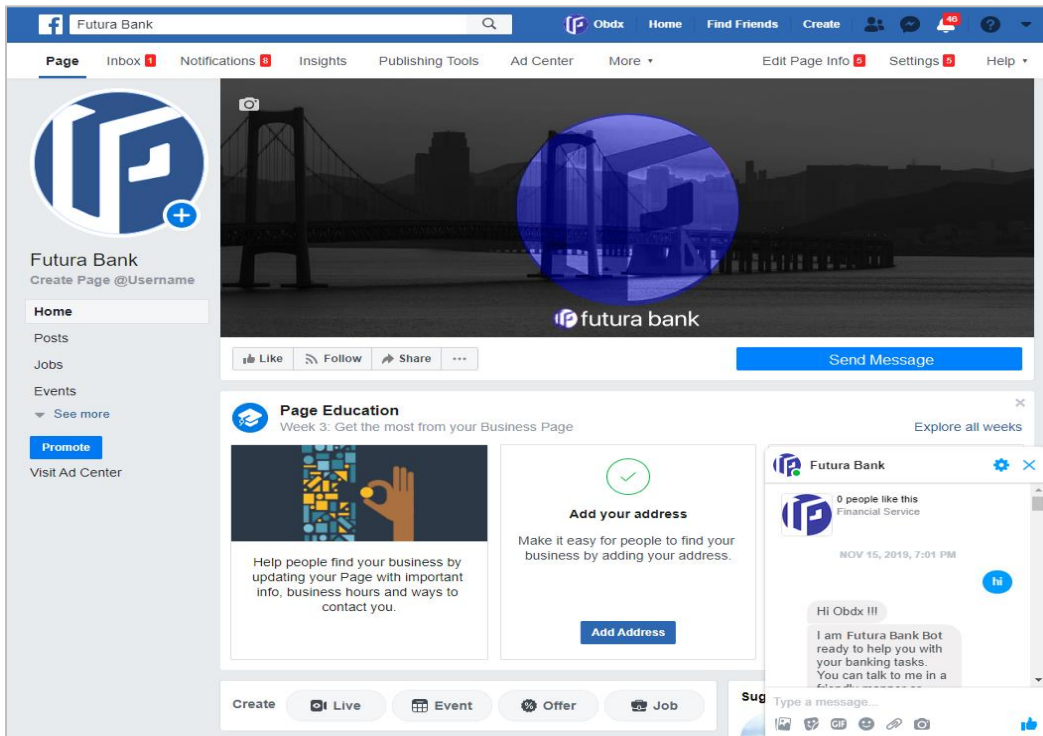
Futura Bank

Obdx Home Find Friends Create 46

Page Inbox 1 Notifications 8 Insights Publishing Tools Ad Center More ▾ Edit Page Info 5 Settings 5 Help ▾

Futura Bank
Create Page @Username

Home
Posts
Jobs
Events
See more

Promote
Visit Ad Center

futura bank

Like Follow Share ···

Send Message

Page Education
Week 3: Get the most from your Business Page

Explore all weeks

Help people find your business by updating your Page with important info, business hours and ways to contact you.

Add your address
Make it easy for people to find your business by adding your address.

Add Address

Futura Bank
0 people like this
Financial Service
NOV 15, 2019, 7:01 PM
hi
Hi Obdx !!!
I am Futura Bank Bot ready to help you with your banking tasks. You can talk to me in a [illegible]

Type a message...

Create Live Event Offer Job

Sug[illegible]